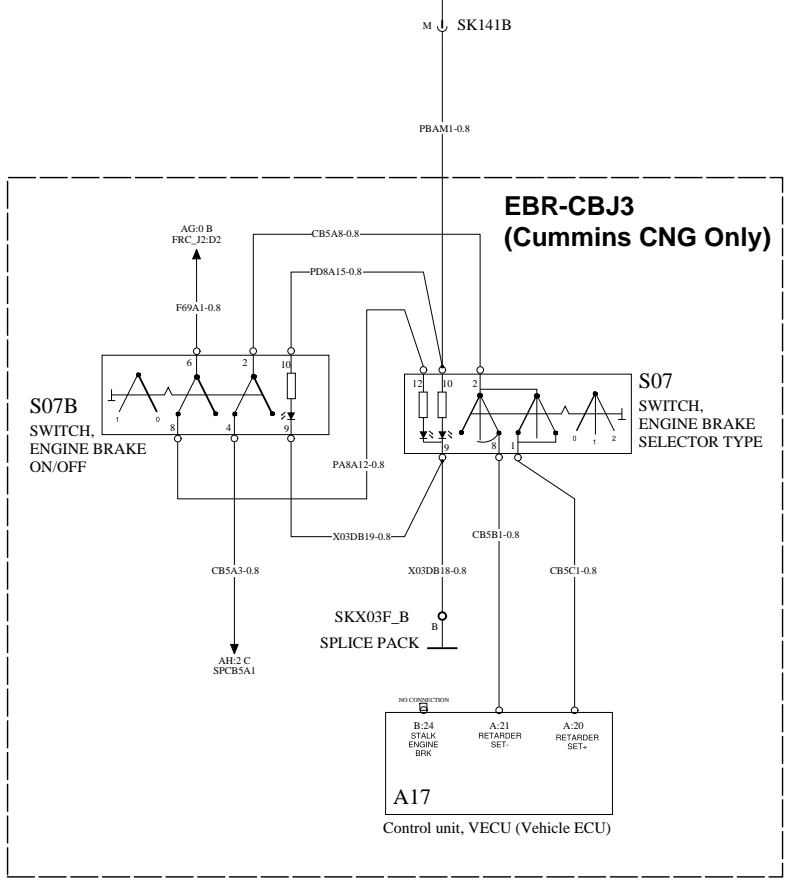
M SK141B

PBAM1-0.8

EBR-CBJ3
(Cummins CNG Only)

AG:0 B
FRC_J2:D2

CB5A8-0.8

PD8A15-0.8

F69A1-0.8

6 2 10

1 0

8 4 9

S07B
SWITCH,
ENGINE BRAKE
ON/OFF

12 10 2

9 8 1

0 1 2

S07
SWITCH,
ENGINE BRAKE
SELECTOR TYPE

PA8A12-0.8

X03DB19-0.8

CB5A3-0.8

X03DB18-0.8

CB5B1-0.8

CB5C1-0.8

SKX03F_B
B
SPLICE PACK

AH:2 C
SPCB5A1

NO CONNECTION

B:24
STALK
ENGINE
BRK

A:21
RETARDER
SET-

A:20
RETARDER
SET+

A17

Control unit, VECU (Vehicle ECU)